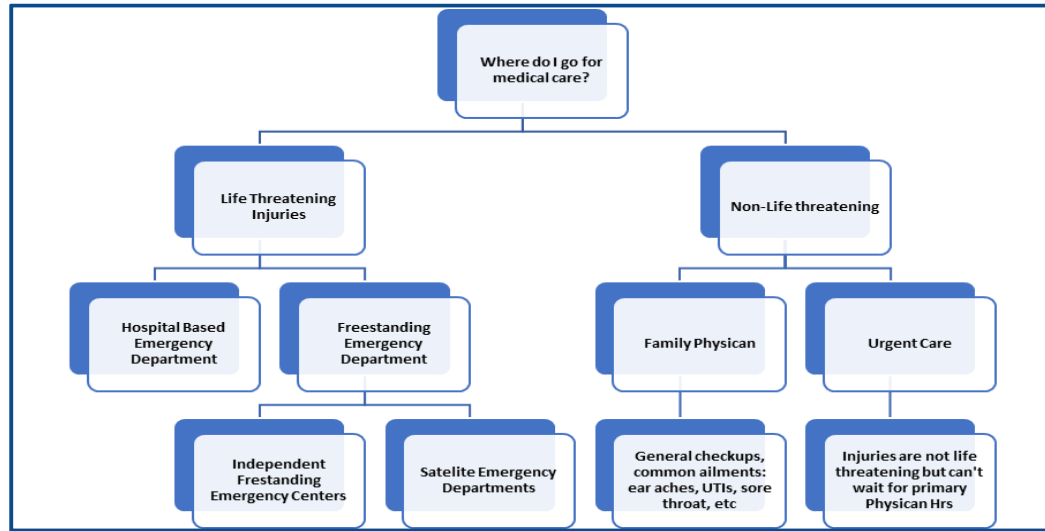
Where do I go for medical care?

Life Threatening Injuries

Non-Life threatening

Hospital Based Emergency Department

Freestanding Emergency Department

Family Physican

Urgent Care

Independent Frestanding Emergency Centers

Satelite Emergency Departments

General checkups, common ailments: ear aches, UTIs, sore throat, etc

Injuries are not life threatening but can't wait for primary Physican Hrs